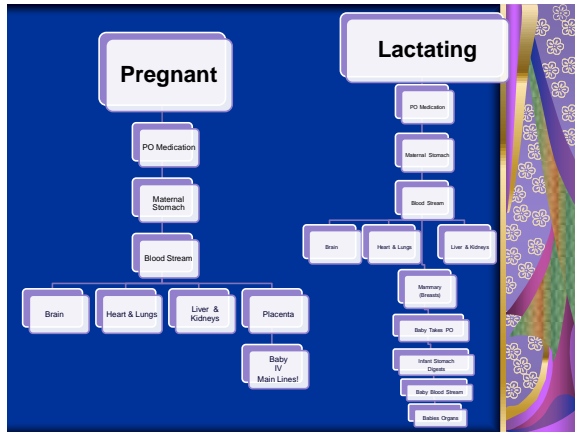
Pregnant

PO Medication

Maternal Stomach

Blood Stream

Brain

Heart & Lungs

Liver & Kidneys

Placenta

Baby IV Main Lines!

Lactating

PO Medication

Maternal Stomach

Blood Stream

Brain

Heart & Lungs

Liver & Kidneys

Mammary (Breasts)

Baby Takes PO

Infant Stomach Digests

Baby Blood Stream

Babies Organs